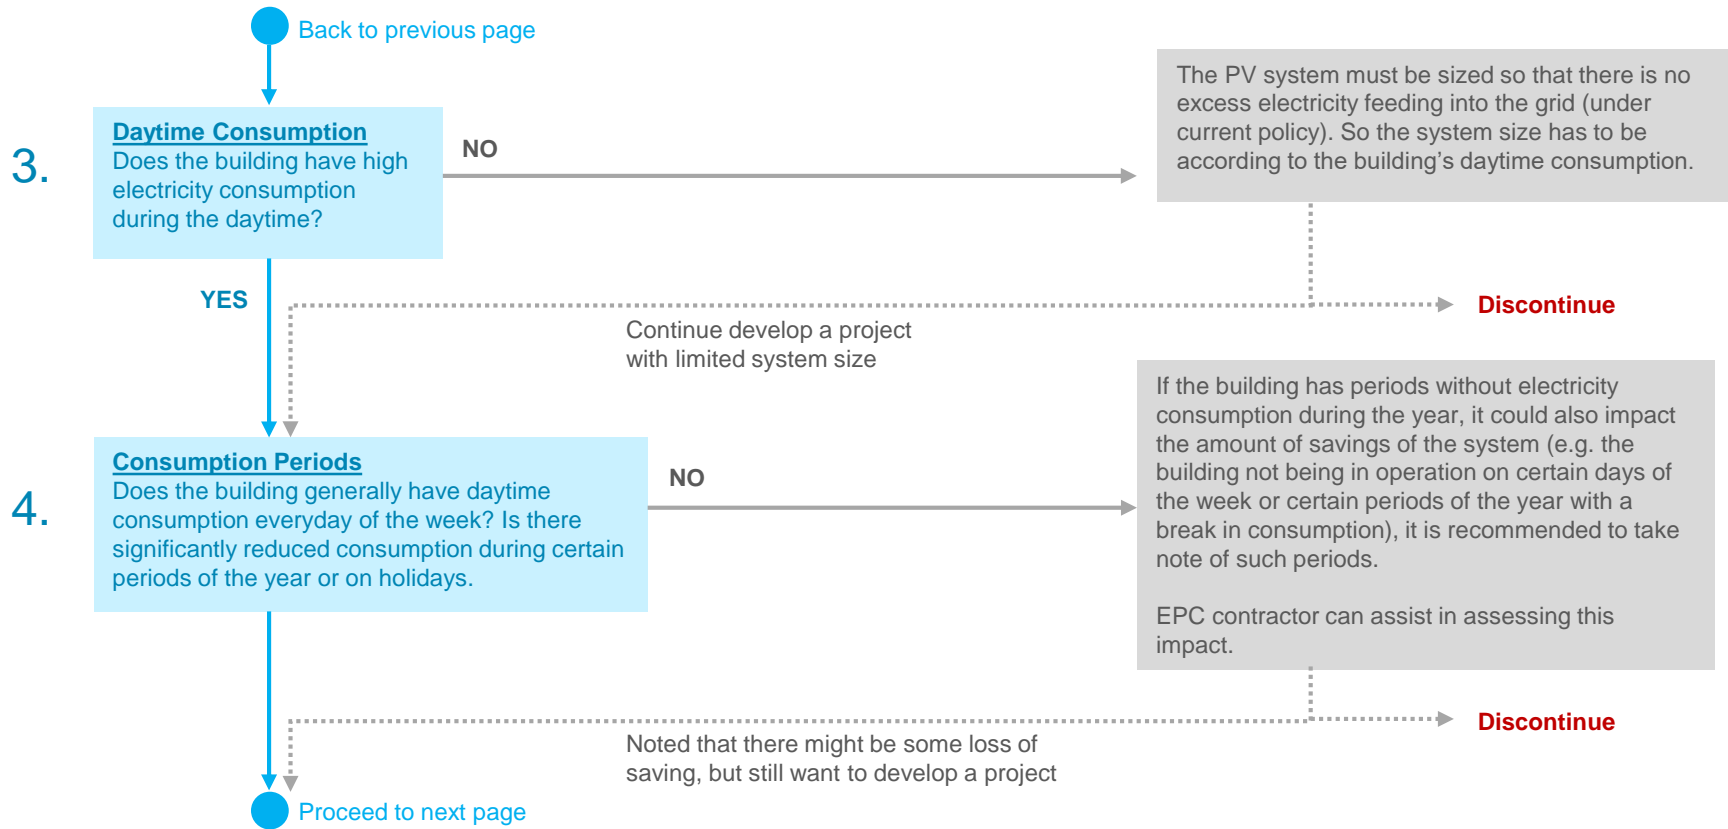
Back to previous page

3.

Daytime Consumption
Does the building have high electricity consumption during the daytime?

NO

The PV system must be sized so that there is no excess electricity feeding into the grid (under current policy). So the system size has to be according to the building's daytime consumption.

YES

Discontinue

Continue develop a project with limited system size

4.

Consumption Periods
Does the building generally have daytime consumption everyday of the week? Is there significantly reduced consumption during certain periods of the year or on holidays.

NO

If the building has periods without electricity consumption during the year, it could also impact the amount of savings of the system (e.g. the building not being in operation on certain days of the week or certain periods of the year with a break in consumption), it is recommended to take note of such periods.

EPC contractor can assist in assessing this impact.

Discontinue

Noted that there might be some loss of saving, but still want to develop a project

Proceed to next page